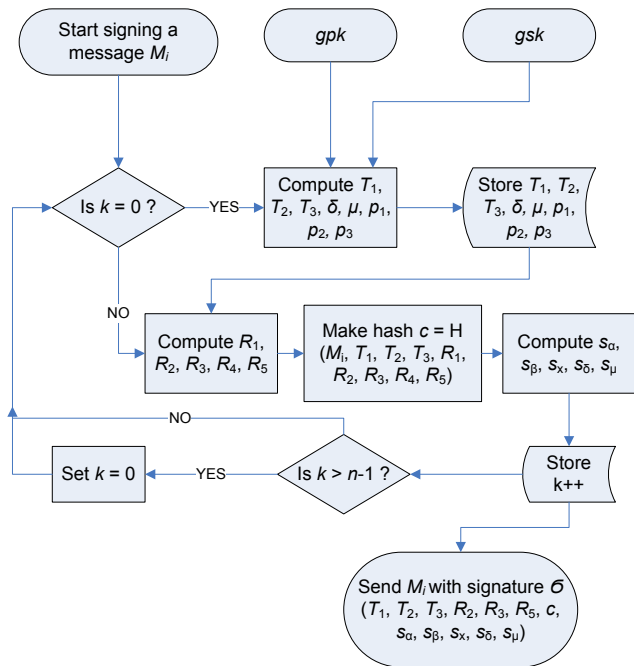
Start signing a message $M_i$

$gpk$

$gsk$

Is $k = 0$ ?

YES

Compute $T_1$, $T_2$, $T_3$, $\delta$, $\mu$, $p_1$, $p_2$, $p_3$

Store $T_1$, $T_2$, $T_3$, $\delta$, $\mu$, $p_1$, $p_2$, $p_3$

NO

Compute $R_1$, $R_2$, $R_3$, $R_4$, $R_5$

Make hash $c$ = H ($M_i$, $T_1$, $T_2$, $T_3$, $R_1$, $R_2$, $R_3$, $R_4$, $R_5$)

Compute $s_\alpha$, $s_\beta$, $s_x$, $s_\delta$, $s_\mu$

NO

Set $k = 0$

YES

Is $k > n$-1 ?

Store k++

Send $M_i$ with signature $\sigma$ ($T_1$, $T_2$, $T_3$, $R_2$, $R_3$, $R_5$, $c$, $s_\alpha$, $s_\beta$, $s_x$, $s_\delta$, $s_\mu$)